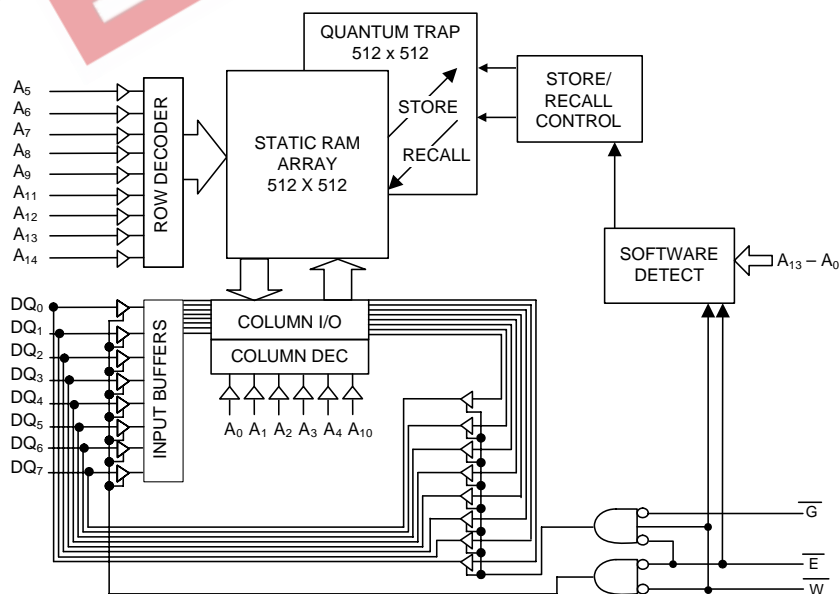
QUANTUM TRAP
512 x 512

STORE/
RECALL
CONTROL

$A_5$
$A_6$
$A_7$
$A_8$
$A_9$
$A_{11}$
$A_{12}$
$A_{13}$
$A_{14}$

ROW DECODER

STATIC RAM
ARRAY
512 X 512

STORE

RECALL

SOFTWARE
DETECT

$A_{13} – A_0$

$DQ_0$
$DQ_1$
$DQ_2$
$DQ_3$
$DQ_4$
$DQ_5$
$DQ_6$
$DQ_7$

INPUT BUFFERS

COLUMN I/O

COLUMN DEC

$A_0$ $A_1$ $A_2$ $A_3$ $A_4$ $A_{10}$

$\overline{G}$
$\overline{E}$
$\overline{W}$